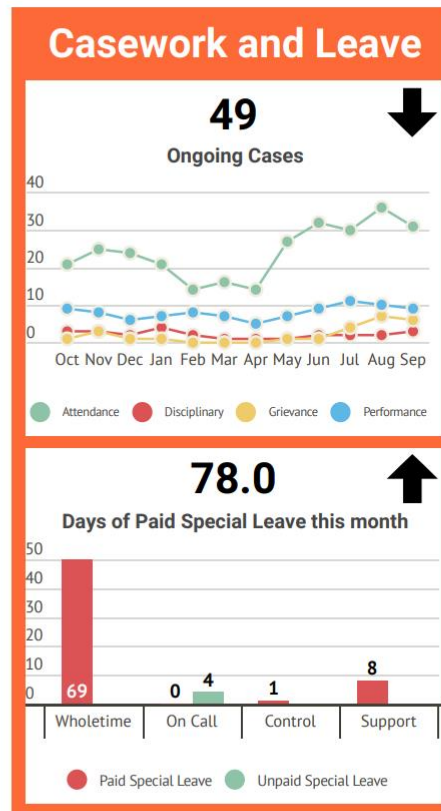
Casework and Leave

49

Ongoing Cases

40
30
20
10
0

Oct Nov Dec Jan Feb Mar Apr May Jun Jul Aug Sep

Attendance Disciplinary Grievance Performance

78.0

Days of Paid Special Leave this month

50
40
30
20
10
0

69
0
4
1
8

Wholetime On Call Control Support

Paid Special Leave Unpaid Special Leave